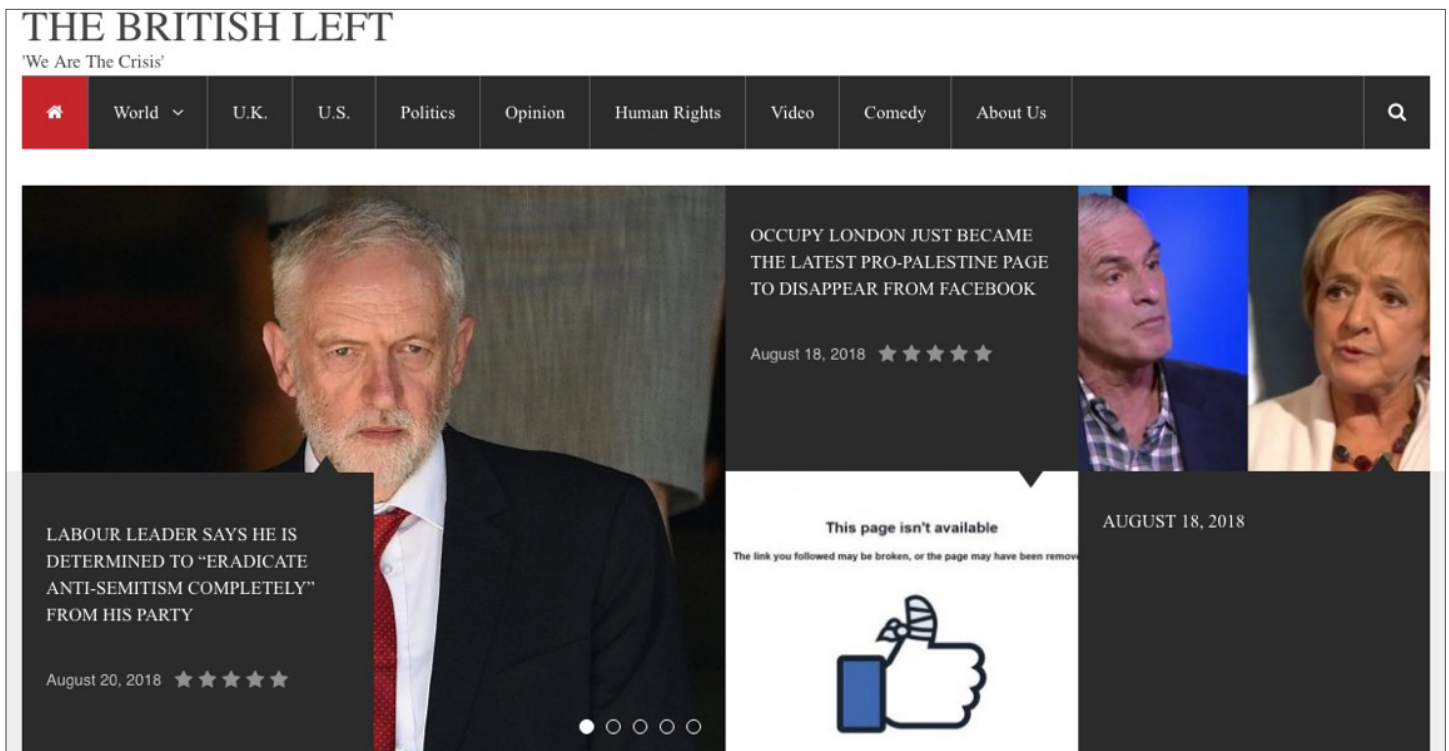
THE BRITISH LEFT
'We Are The Crisis'

World U.K. U.S. Politics Opinion Human Rights Video Comedy About Us

OCCUPY LONDON JUST BECAME THE LATEST PRO-PALESTINE PAGE TO DISAPPEAR FROM FACEBOOK

August 18, 2018

LABOUR LEADER SAYS HE IS DETERMINED TO "ERADICATE ANTI-SEMITISM COMPLETELY" FROM HIS PARTY

August 20, 2018

This page isn't available

The link you followed may be broken, or the page may have been remov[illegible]

AUGUST 18, 2018